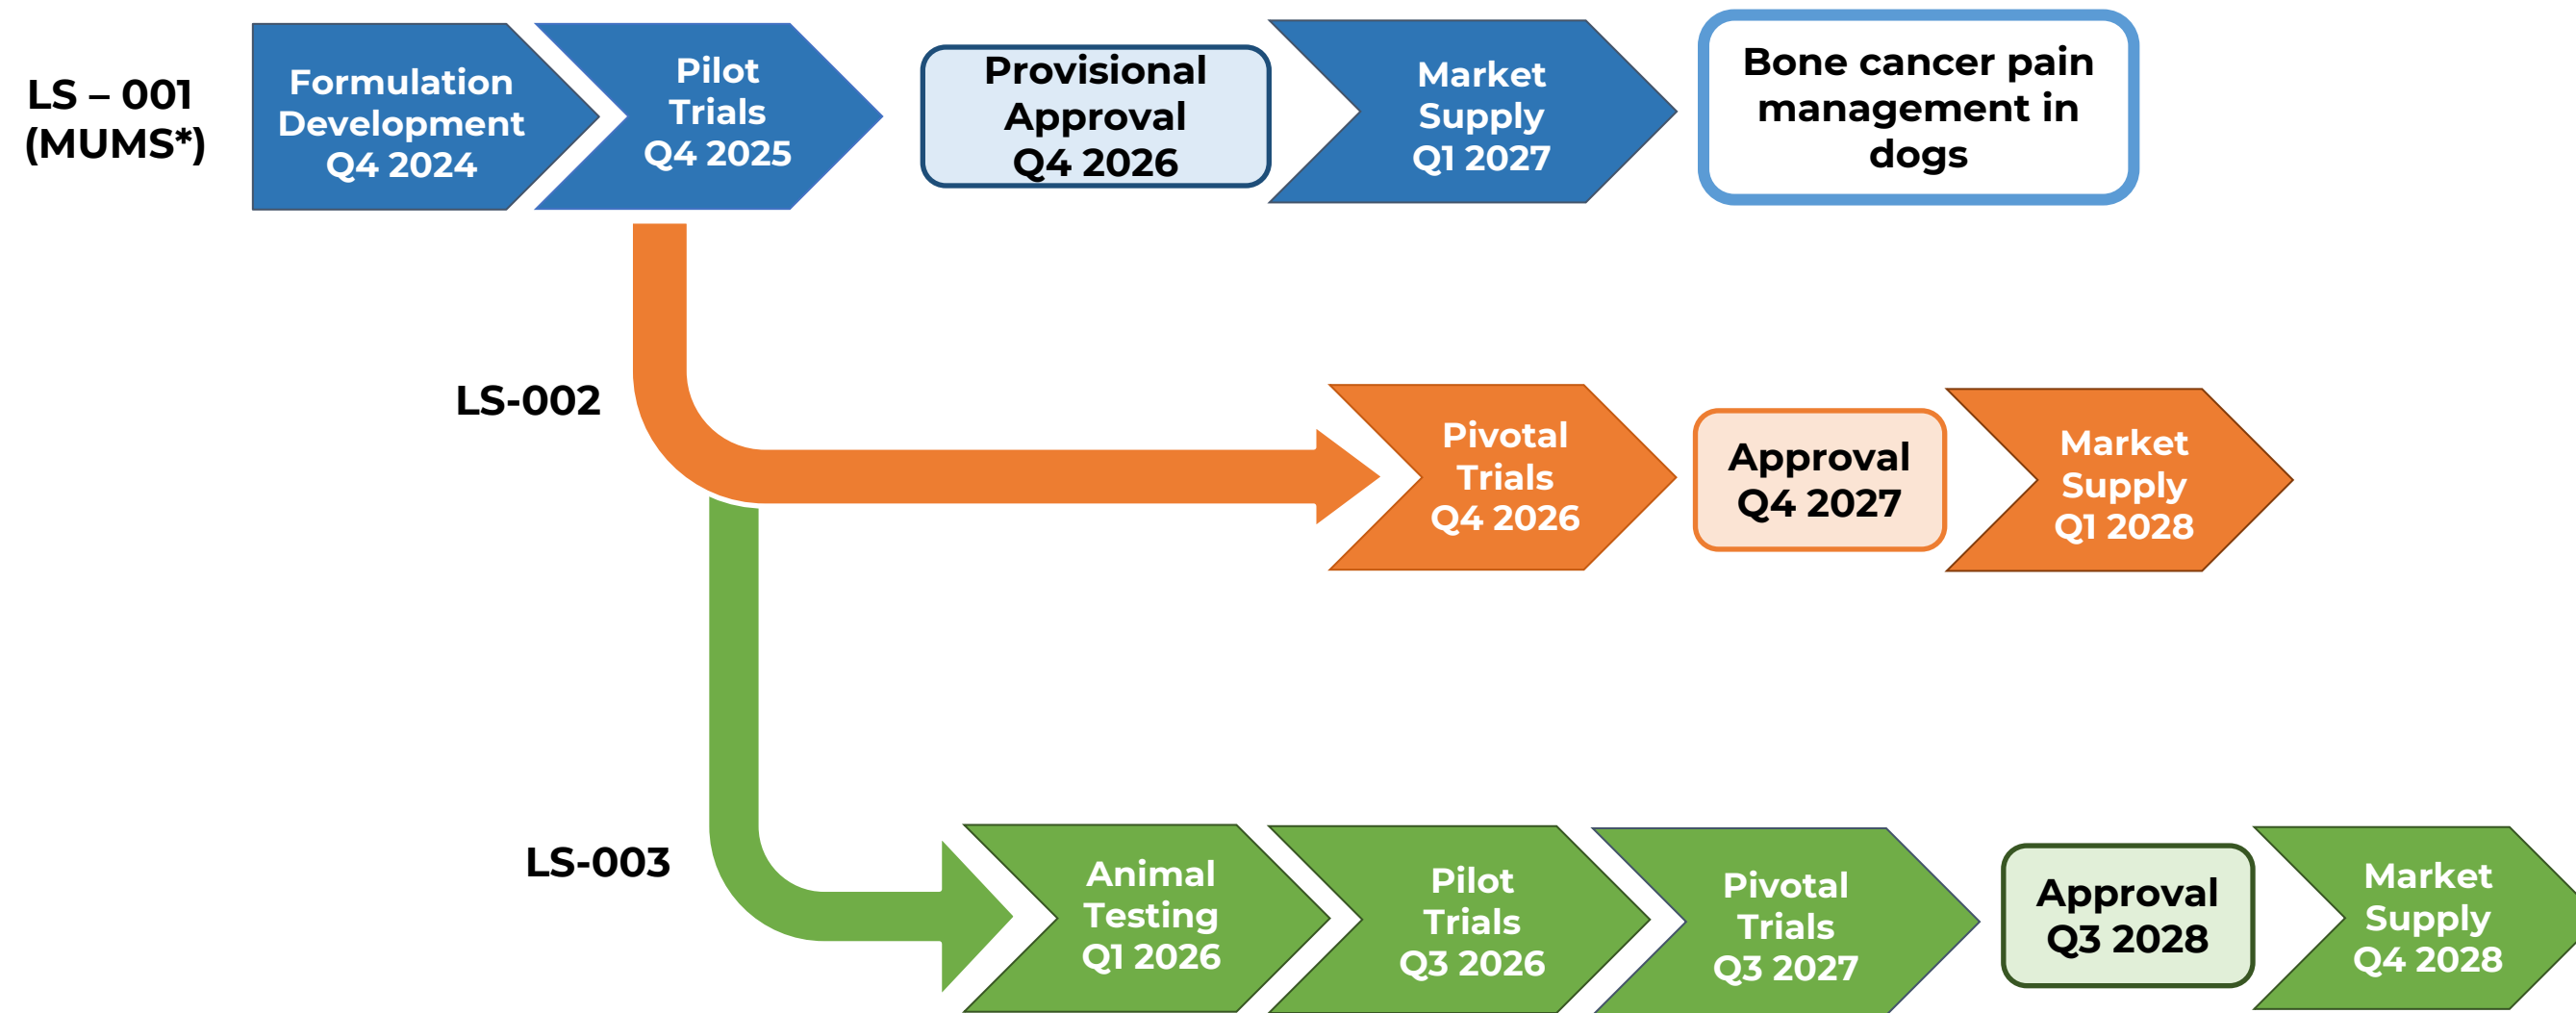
LS – 001 (MUMS*)

Formulation Development Q4 2024

Pilot Trials Q4 2025

Provisional Approval Q4 2026

Market Supply Q1 2027

Bone cancer pain management in dogs

LS-002

Pivotal Trials Q4 2026

Approval Q4 2027

Market Supply Q1 2028

LS-003

Animal Testing Q1 2026

Pilot Trials Q3 2026

Pivotal Trials Q3 2027

Approval Q3 2028

Market Supply Q4 2028